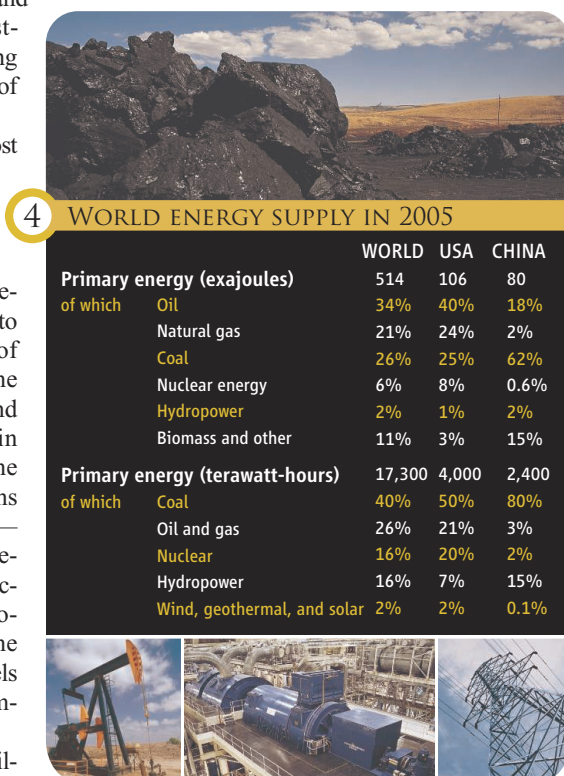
4 WORLD ENERGY SUPPLY IN 2005

| | | WORLD | USA | CHINA |
|---|---|---|---|---|
| **Primary energy (exajoules)** | | 514 | 106 | 80 |
| of which | Oil | 34% | 40% | 18% |
| | Natural gas | 21% | 24% | 2% |
| | Coal | 26% | 25% | 62% |
| | Nuclear energy | 6% | 8% | 0.6% |
| | Hydropower | 2% | 1% | 2% |
| | Biomass and other | 11% | 3% | 15% |
| **Primary energy (terawatt-hours)** | | 17,300 | 4,000 | 2,400 |
| of which | Coal | 40% | 50% | 80% |
| | Oil and gas | 26% | 21% | 3% |
| | Nuclear | 16% | 20% | 2% |
| | Hydropower | 16% | 7% | 15% |
| | Wind, geothermal, and solar | 2% | 2% | 0.1% |